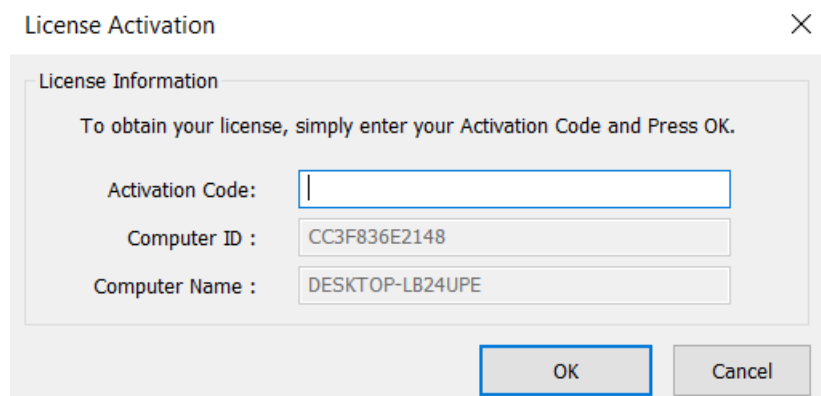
License Activation

License Information

To obtain your license, simply enter your Activation Code and Press OK.

Activation Code:

Computer ID : CC3F836E2148

Computer Name : DESKTOP-LB24UPE

OK

Cancel